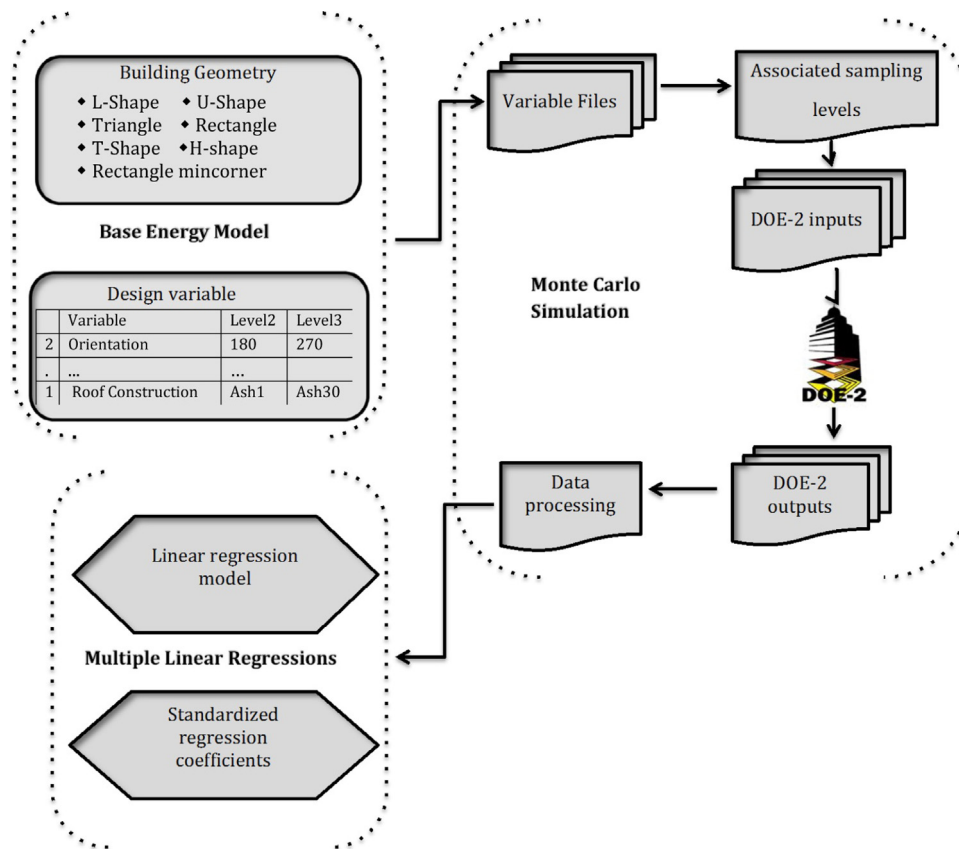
Building Geometry
◆ L-Shape ◆ U-Shape
◆ Triangle ◆ Rectangle
◆ T-Shape ◆ H-shape
◆ Rectangle mincorner

Base Energy Model

Design variable

| | Variable | Level2 | Level3 |
|---|---|---|---|
| 2 | Orientation | 180 | 270 |
| . | ... | ... | |
| 1 | Roof Construction | Ash1 | Ash30 |

Variable Files

Associated sampling levels

DOE-2 inputs

Monte Carlo Simulation

DOE-2

DOE-2 outputs

Data processing

Linear regression model

Multiple Linear Regressions

Standardized regression coefficients